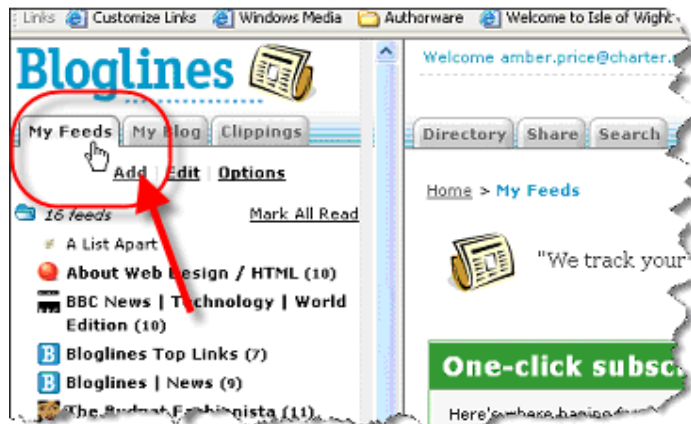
Links Customize Links Windows Media Authorware Welcome to Isle of Wight

Bloglines

Welcome amber.price@charter.

My Feeds | My Blog | Clippings

Add | Edit | Options

16 feeds

Mark All Read

A List Apart

About Web Design / HTML (10)

BBC News | Technology | World Edition (10)

Bloglines Top Links (7)

Bloglines | News (9)

The Budget Fashionista (11)

Directory | Share | Search

Home > My Feeds

"We track your"

One-click subsc

Here's where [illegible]